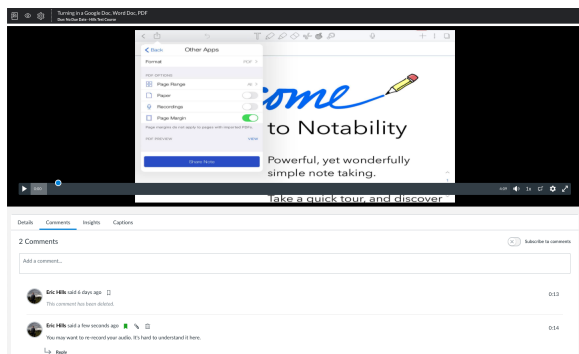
Turning in a Google Doc, Word Doc, PDF
Doc Ho Doc Date · Hills Test Course

Back Other Apps
Format PDF
PDF OPTIONS
Page Range All
Paper
Recordings
Page Margin
Page margins do not apply to pages with imported PDFs.
PDF PREVIEW VIEW
Share Note

come
to Notability
Powerful, yet wonderfully simple note taking.
Take a quick tour, and discover

0:00
4:06 1x

Details Comments Insights Captions

2 Comments
Subscribe to comments
Add a comment...

Eric Hills said 6 days ago
This comment has been deleted.
0:13

Eric Hills said a few seconds ago
You may want to re-record your audio. It's hard to understand it here.
0:14
Reply